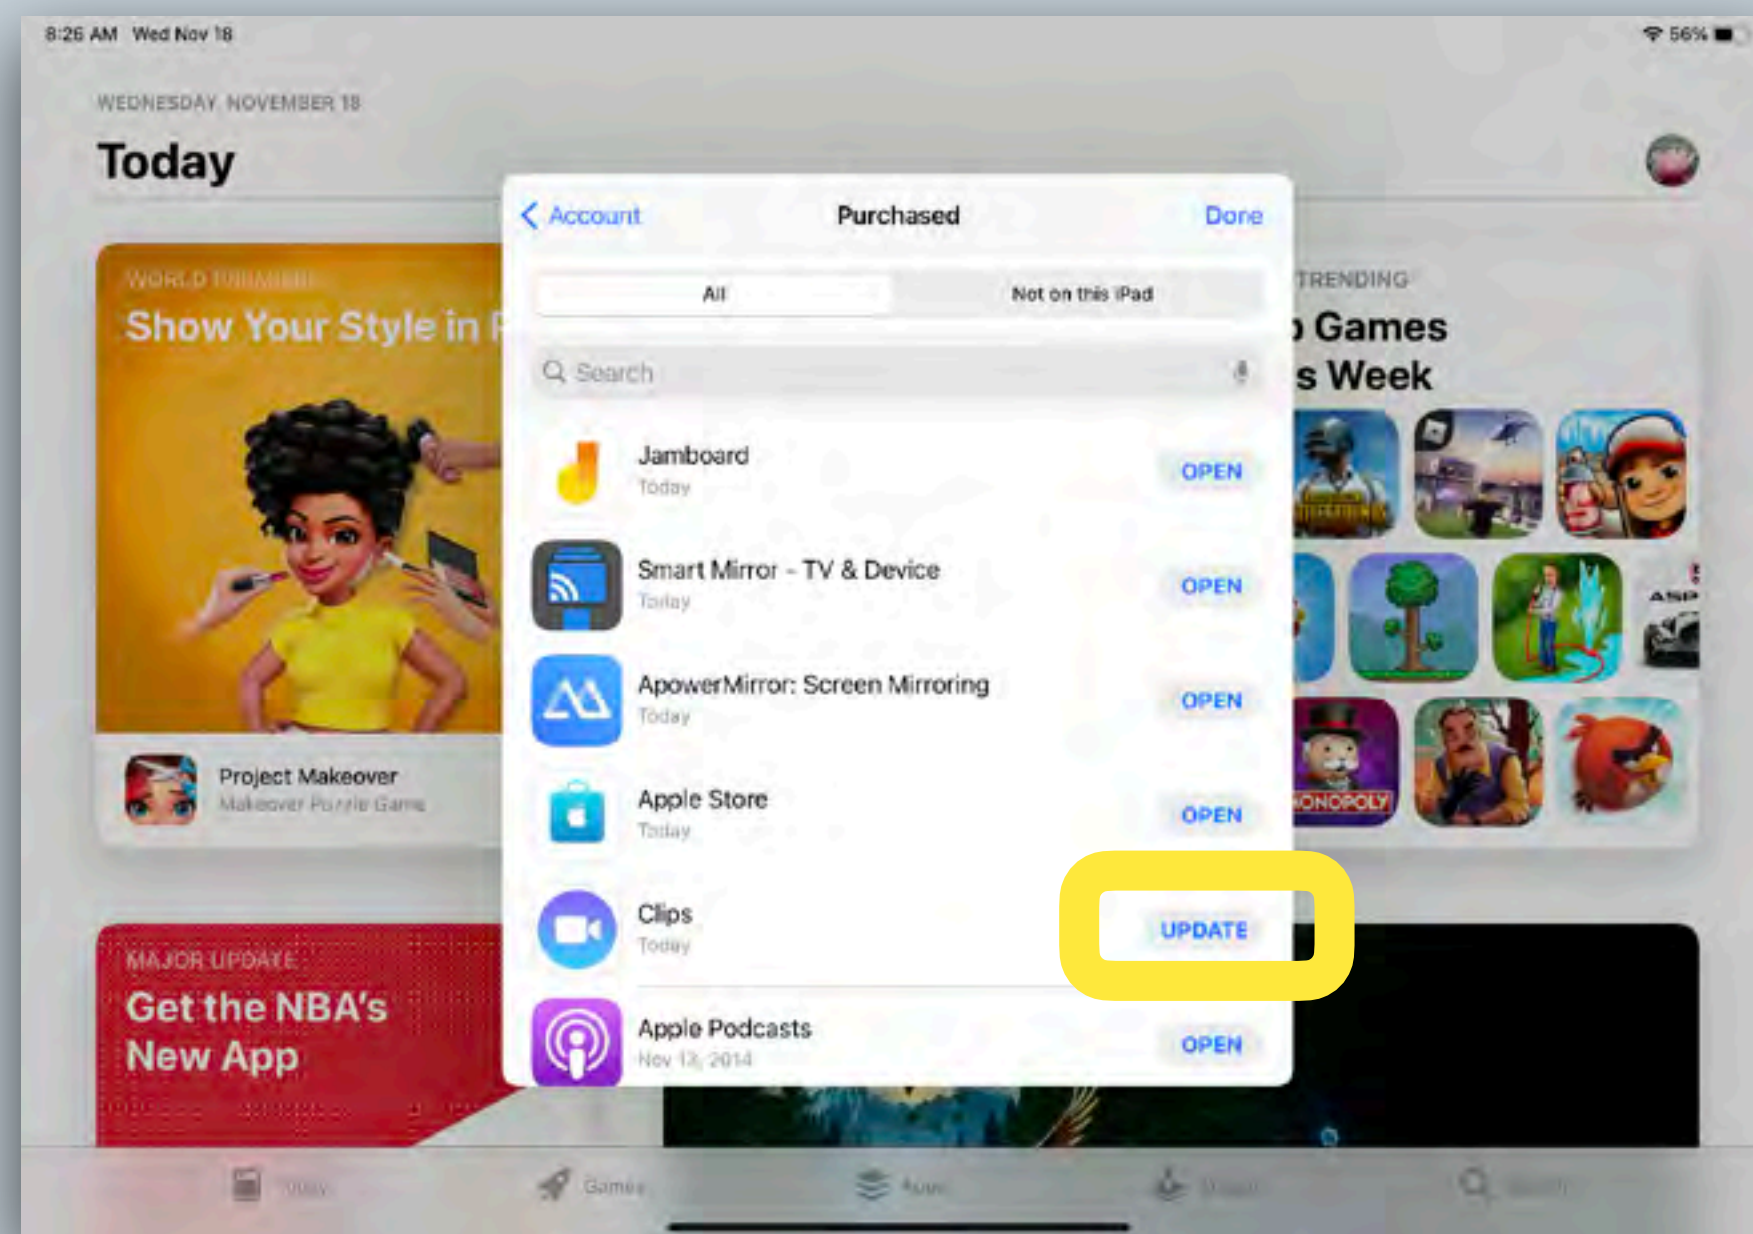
8:26 AM Wed Nov 18

56%

WEDNESDAY, NOVEMBER 18

Today

WORLD PREMIERE

Show Your Style in P

Project Makeover

Makeover Puzzle Game

TRENDING

Games

s Week

ONOPOLY

MAJOR UPDATE

Get the NBA's New App

Account

Purchased

Done

All

Not on this iPad

Search

Jamboard

Today

OPEN

Smart Mirror - TV & Device

Today

OPEN

ApowerMirror: Screen Mirroring

Today

OPEN

Apple Store

Today

OPEN

Clips

Today

UPDATE

Apple Podcasts

Nov 13, 2014

OPEN

Today

Games

Apps

Arcade

Search